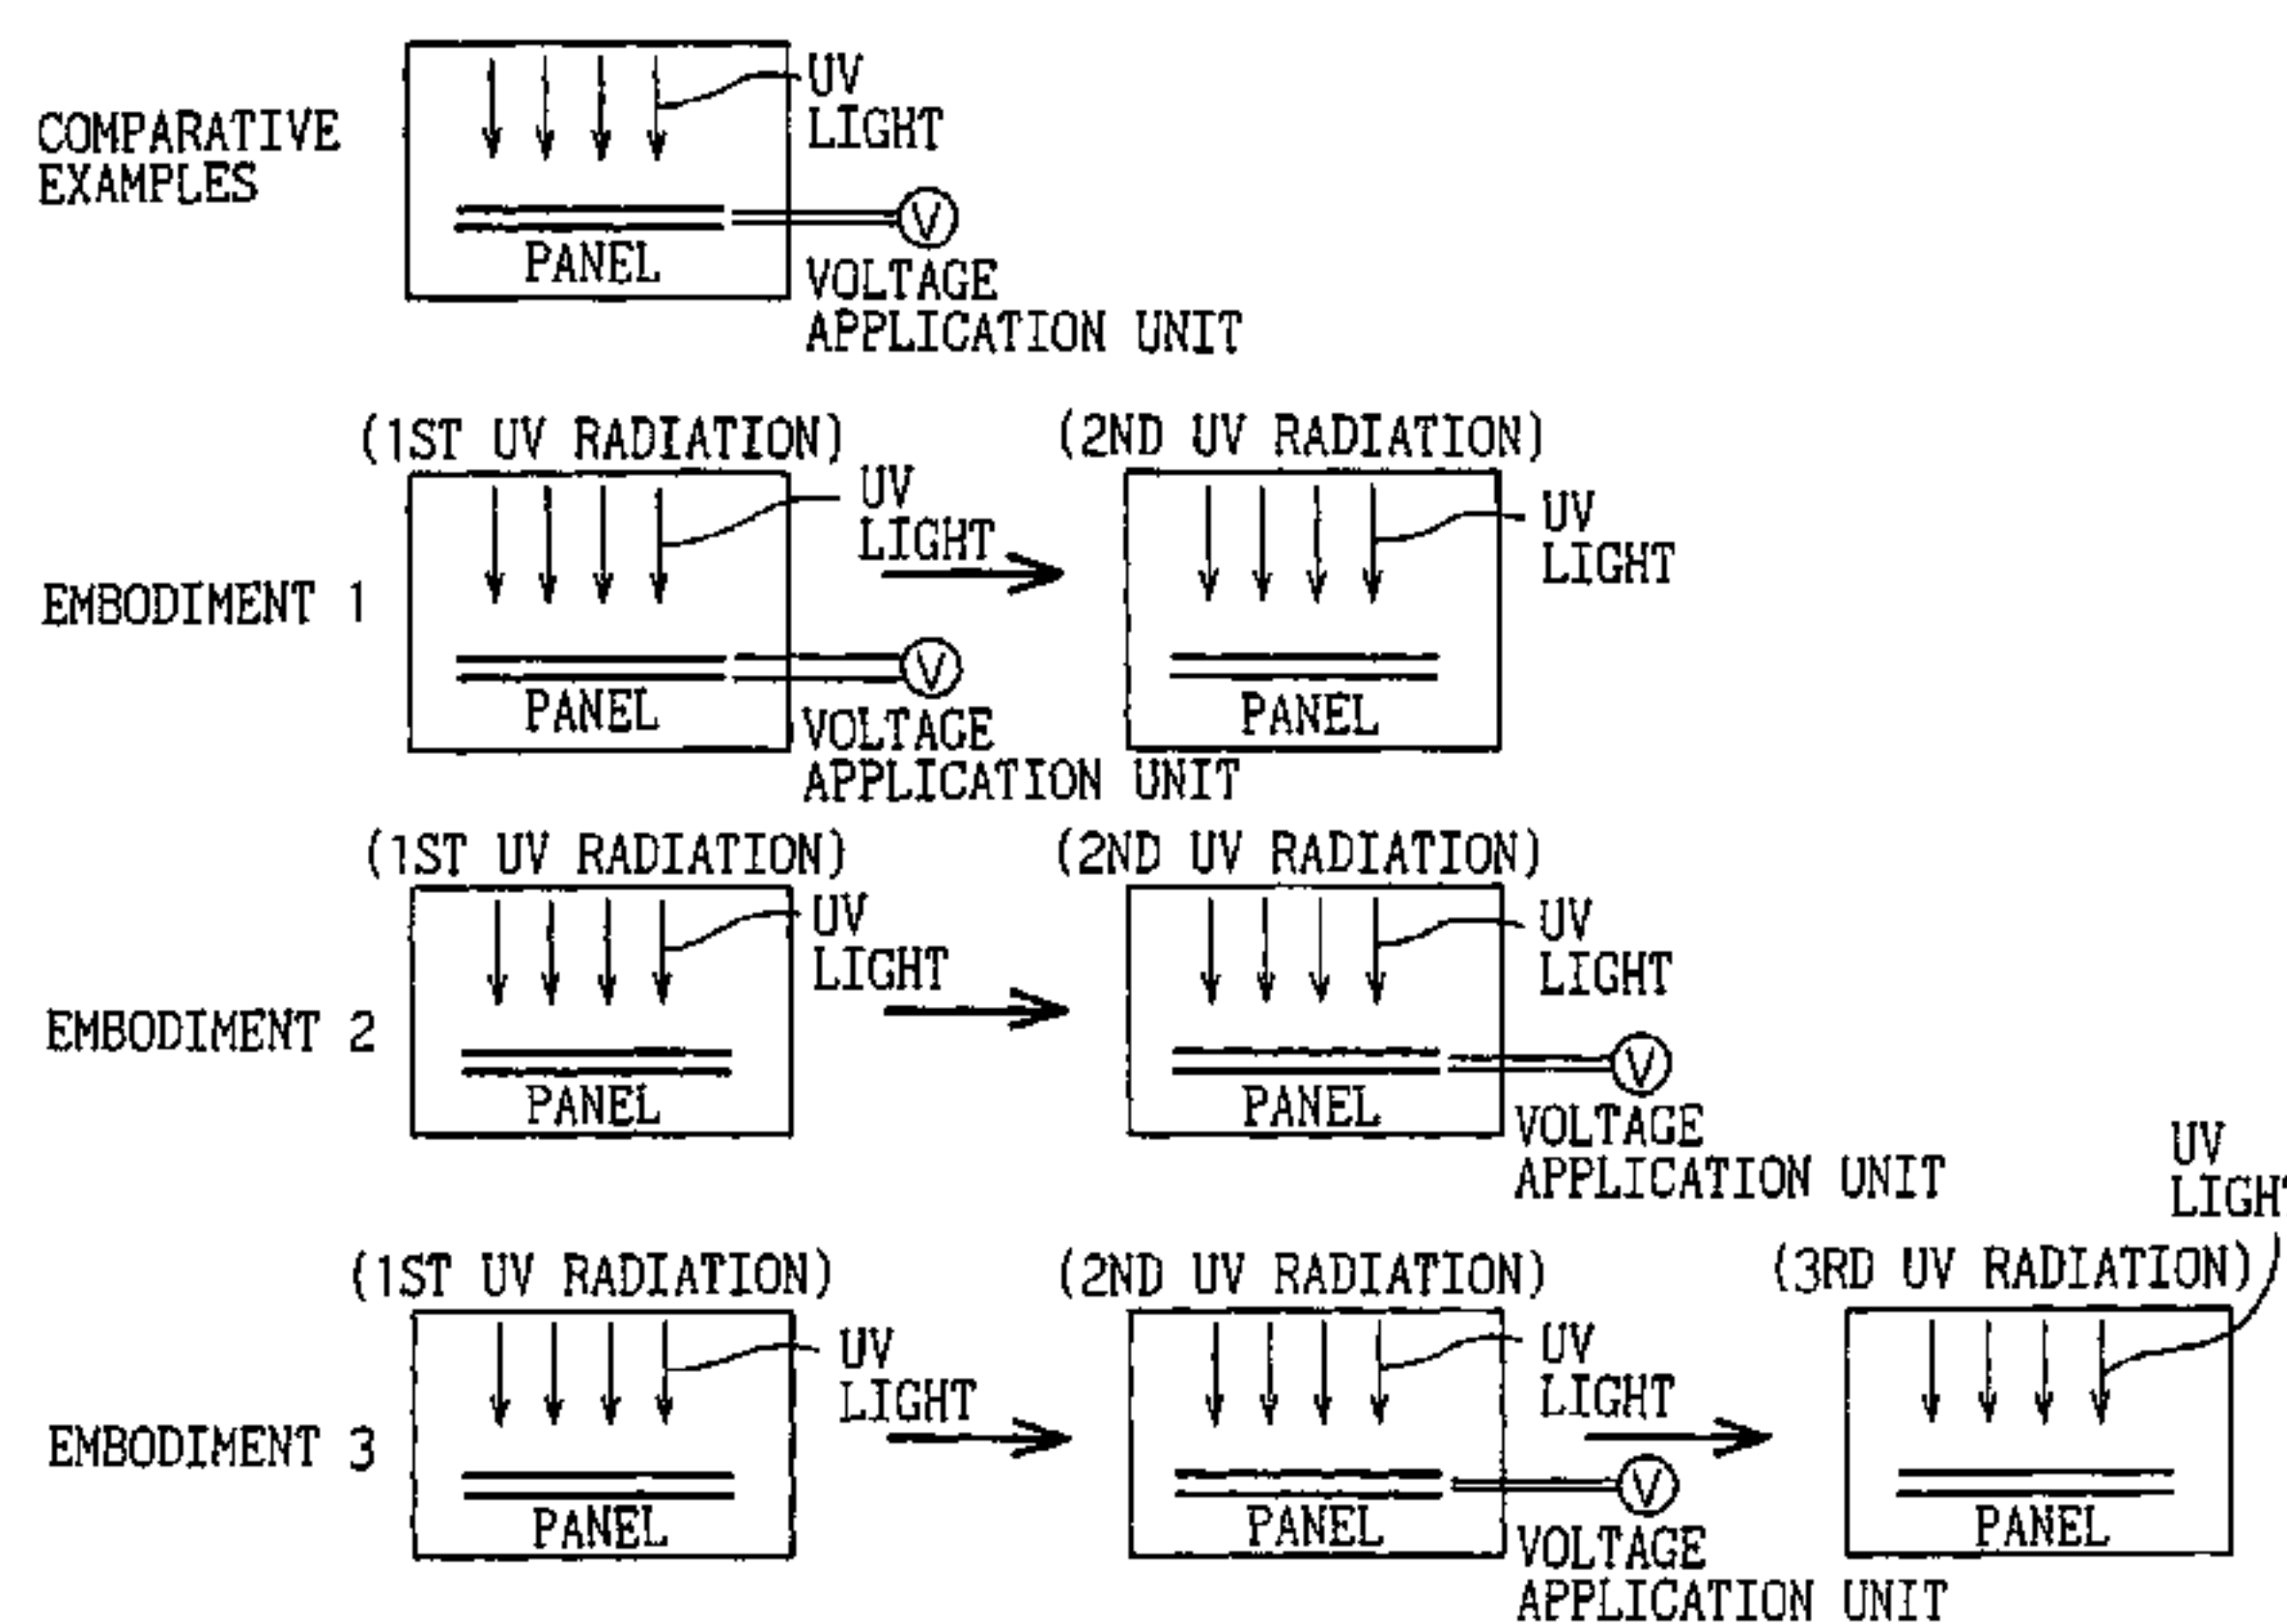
COMPARATIVE EXAMPLES

UV LIGHT

V

PANEL

VOLTAGE APPLICATION UNIT

(1ST UV RADIATION)

(2ND UV RADIATION)

UV LIGHT

UV LIGHT

EMBODIMENT 1

V

PANEL

PANEL

VOLTAGE APPLICATION UNIT

(1ST UV RADIATION)

(2ND UV RADIATION)

UV LIGHT

UV LIGHT

EMBODIMENT 2

V

PANEL

PANEL

VOLTAGE APPLICATION UNIT

UV LIGH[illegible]

(1ST UV RADIATION)

(2ND UV RADIATION)

(3RD UV RADIATION)

UV LIGHT

UV LIGHT

EMBODIMENT 3

V

PANEL

PANEL

PANEL

VOLTAGE APPLICATION UNIT